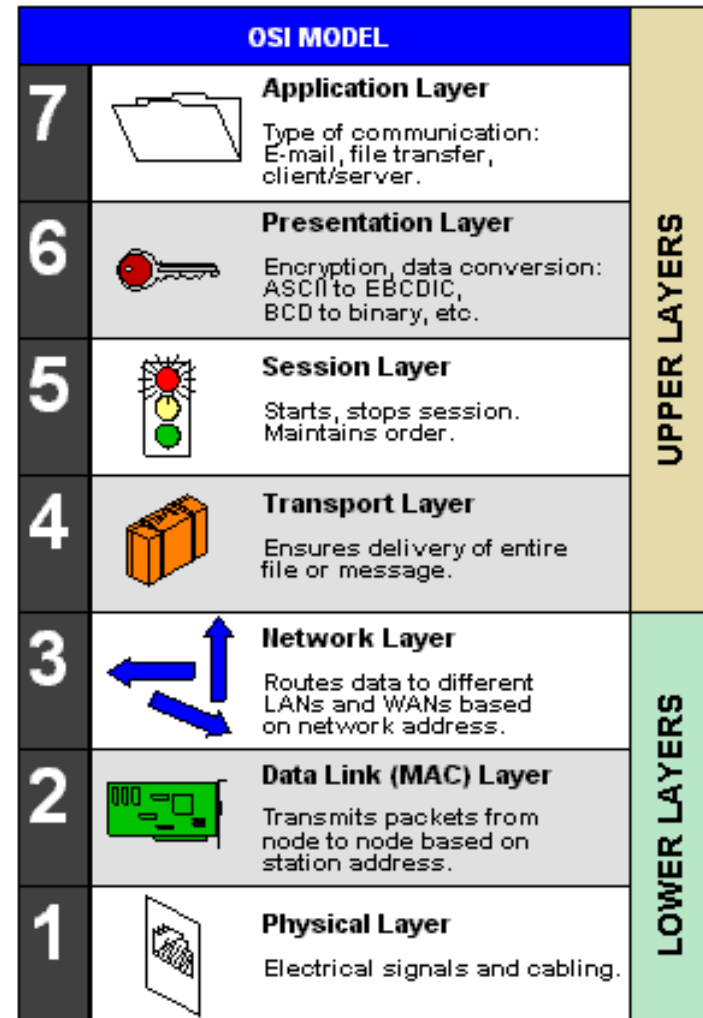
OSI MODEL

7
Application Layer
Type of communication: E-mail, file transfer, client/server.

6
Presentation Layer
Encryption, data conversion: ASCII to EBCDIC, BCD to binary, etc.

5
Session Layer
Starts, stops session. Maintains order.

4
Transport Layer
Ensures delivery of entire file or message.

3
Network Layer
Routes data to different LANs and WANs based on network address.

2
Data Link (MAC) Layer
Transmits packets from node to node based on station address.

1
Physical Layer
Electrical signals and cabling.

UPPER LAYERS

LOWER LAYERS